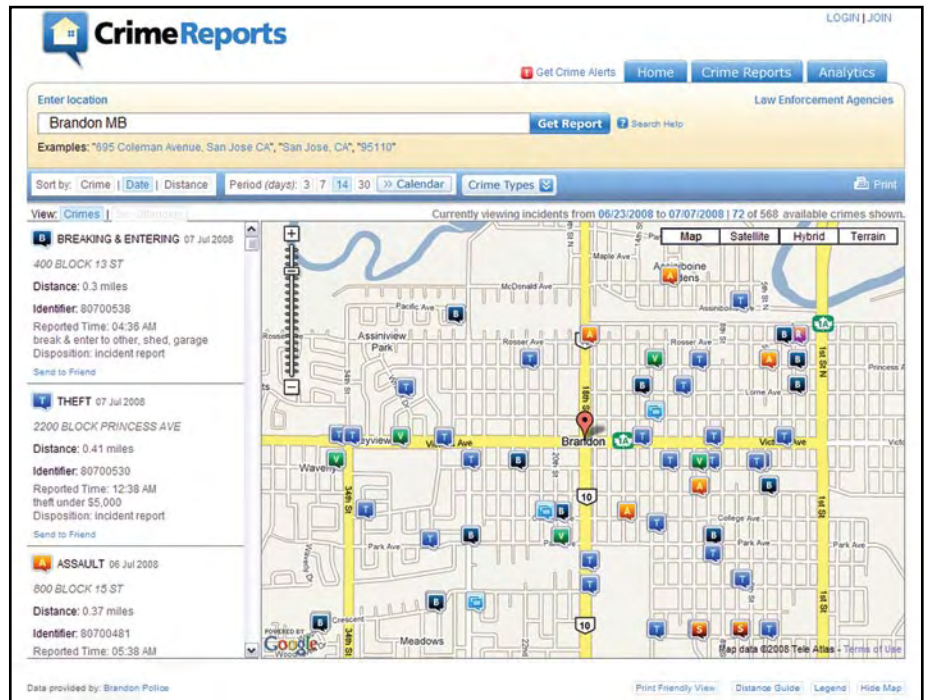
CrimeReports

LOGIN | JOIN

Get Crime Alerts Home Crime Reports Analytics

Enter location

Law Enforcement Agencies

Brandon MB

Get Report Search Help

Examples: "695 Coleman Avenue, San Jose CA", "San Jose, CA", "95110"

Sort by: Crime | Date | Distance Period (days): 3 7 14 30 >> Calendar Crime Types Print

View: Crimes | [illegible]

Currently viewing incidents from 06/23/2008 to 07/07/2008 | 72 of 568 available crimes shown.

B BREAKING & ENTERING 07 Jul 2008

400 BLOCK 13 ST

Distance: 0.3 miles

Identifier: 80700538

Reported Time: 04:36 AM
break & enter to other, shed, garage
Disposition: incident report

Send to Friend

T THEFT 07 Jul 2008

2200 BLOCK PRINCESS AVE

Distance: 0.41 miles

Identifier: 80700530

Reported Time: 12:38 AM
theft under $5,000
Disposition: incident report

Send to Friend

A ASSAULT 06 Jul 2008

800 BLOCK 15 ST

Distance: 0.37 miles

Identifier: 80700481

Reported Time: 05:38 AM

Map Satellite Hybrid Terrain

Maple Ave Assiniboine Gardens McDonald Ave Pacific Ave Assiniview Park Rosser Ave Rosser Ave 34th St 18th St 9th St 1st St N 1A Lorne Ave Princess A Brandon Vic Victo Waverly 20th St 10 College Ave Park Ave Park Ave 1st St Crescent Meadows 22nd 10 5th St

POWERED BY Google

Map data ©2008 Tele Atlas - Terms of Use

Data provided by: Brandon Police

Print Friendly View Distance Guide Legend Hide Map